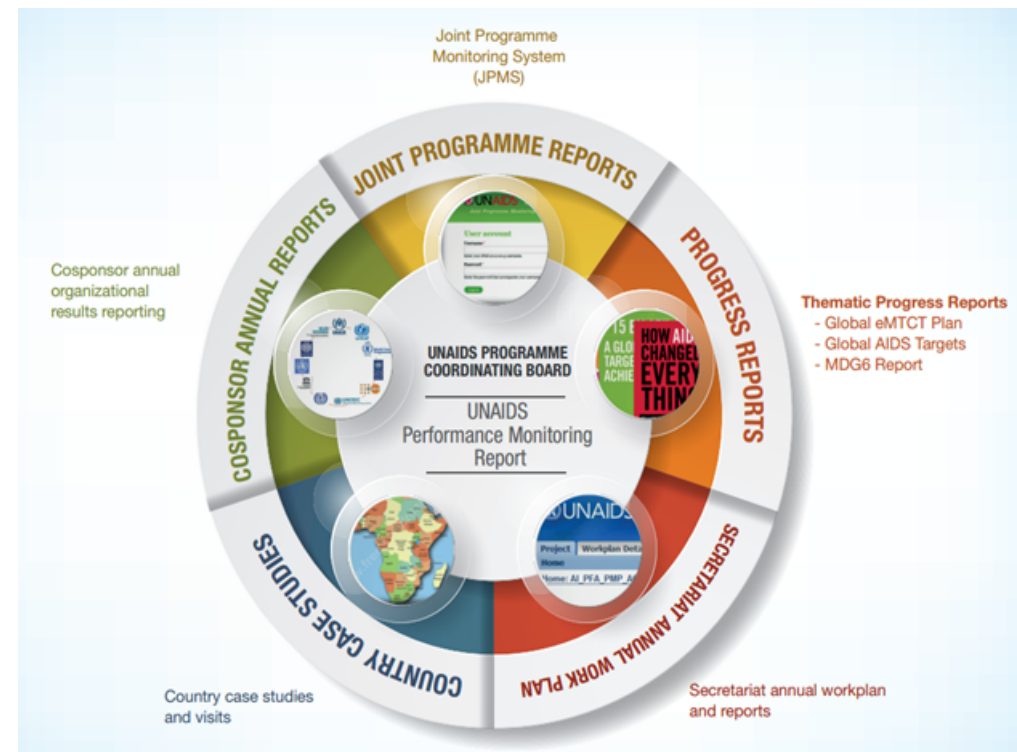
Joint Programme Monitoring System (JPMS)

JOINT PROGRAMME REPORTS

PROGRESS REPORTS

Thematic Progress Reports
- Global eMTCT Plan
- Global AIDS Targets
- MDG6 Report

SECRETARIAT ANNUAL WORK PLAN

Secretariat annual workplan and reports

COUNTRY CASE STUDIES

Country case studies and visits

COSPONSOR ANNUAL REPORTS

Cosponsor annual organizational results reporting

UNAIDS PROGRAMME COORDINATING BOARD

UNAIDS Performance Monitoring Report

UNAIDS
User account

HOW AIDS CHANGED EVERYTHING

UNAIDS
Project Workplan
Home
Home: AI_PFA_PMP_A